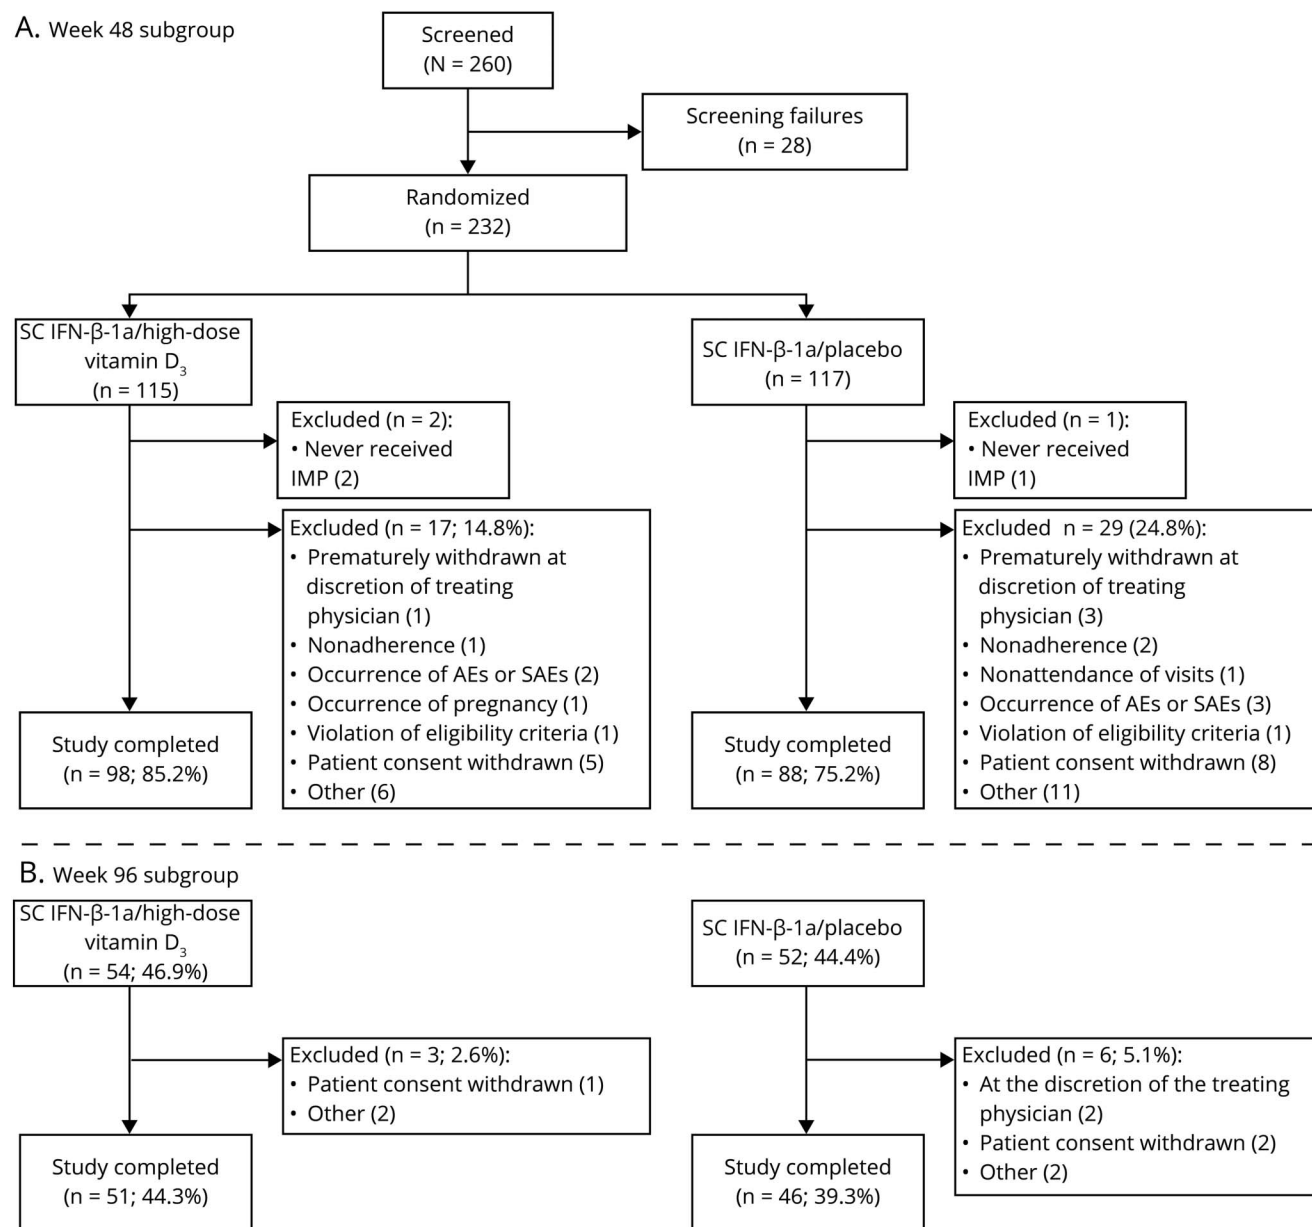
A. Week 48 subgroup

Screened
(N = 260)

Screening failures
(n = 28)

Randomized
(n = 232)

SC IFN-β-1a/high-dose vitamin $D_3$
(n = 115)

Excluded (n = 2):
• Never received IMP (2)

Excluded (n = 17; 14.8%):
• Prematurely withdrawn at discretion of treating physician (1)
• Nonadherence (1)
• Occurrence of AEs or SAEs (2)
• Occurrence of pregnancy (1)
• Violation of eligibility criteria (1)
• Patient consent withdrawn (5)
• Other (6)

Study completed
(n = 98; 85.2%)

SC IFN-β-1a/placebo
(n = 117)

Excluded (n = 1):
• Never received IMP (1)

Excluded n = 29 (24.8%):
• Prematurely withdrawn at discretion of treating physician (3)
• Nonadherence (2)
• Nonattendance of visits (1)
• Occurrence of AEs or SAEs (3)
• Violation of eligibility criteria (1)
• Patient consent withdrawn (8)
• Other (11)

Study completed
(n = 88; 75.2%)

B. Week 96 subgroup

SC IFN-β-1a/high-dose vitamin $D_3$
(n = 54; 46.9%)

Excluded (n = 3; 2.6%):
• Patient consent withdrawn (1)
• Other (2)

Study completed
(n = 51; 44.3%)

SC IFN-β-1a/placebo
(n = 52; 44.4%)

Excluded (n = 6; 5.1%):
• At the discretion of the treating physician (2)
• Patient consent withdrawn (2)
• Other (2)

Study completed
(n = 46; 39.3%)